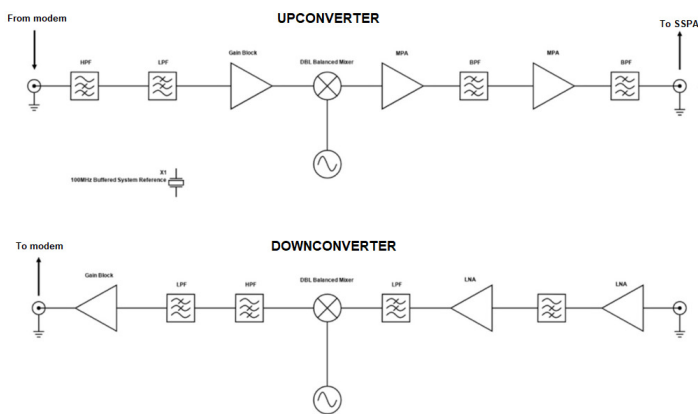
From modem

UPCONVERTER

To SSPA

HPF

LPF

Gain Block

DBL Balanced Mixer

MPA

BPF

MPA

BPF

X1
100MHz Buffered System Reference

To modem

DOWNCONVERTER

Gain Block

LPF

HPF

DBL Balanced Mixer

LPF

LNA

LNA